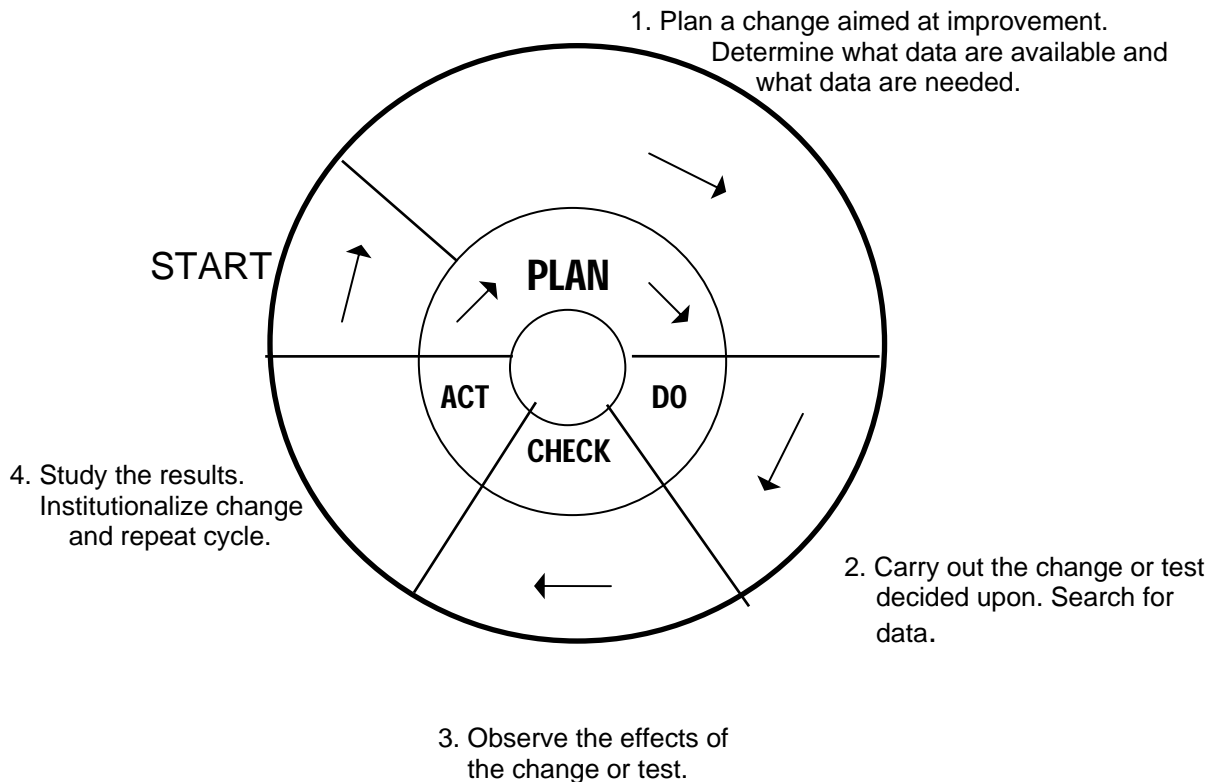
1. Plan a change aimed at improvement. Determine what data are available and what data are needed.

START

PLAN

ACT

DO

CHECK

4. Study the results. Institutionalize change and repeat cycle.

2. Carry out the change or test decided upon. Search for data.

3. Observe the effects of the change or test.